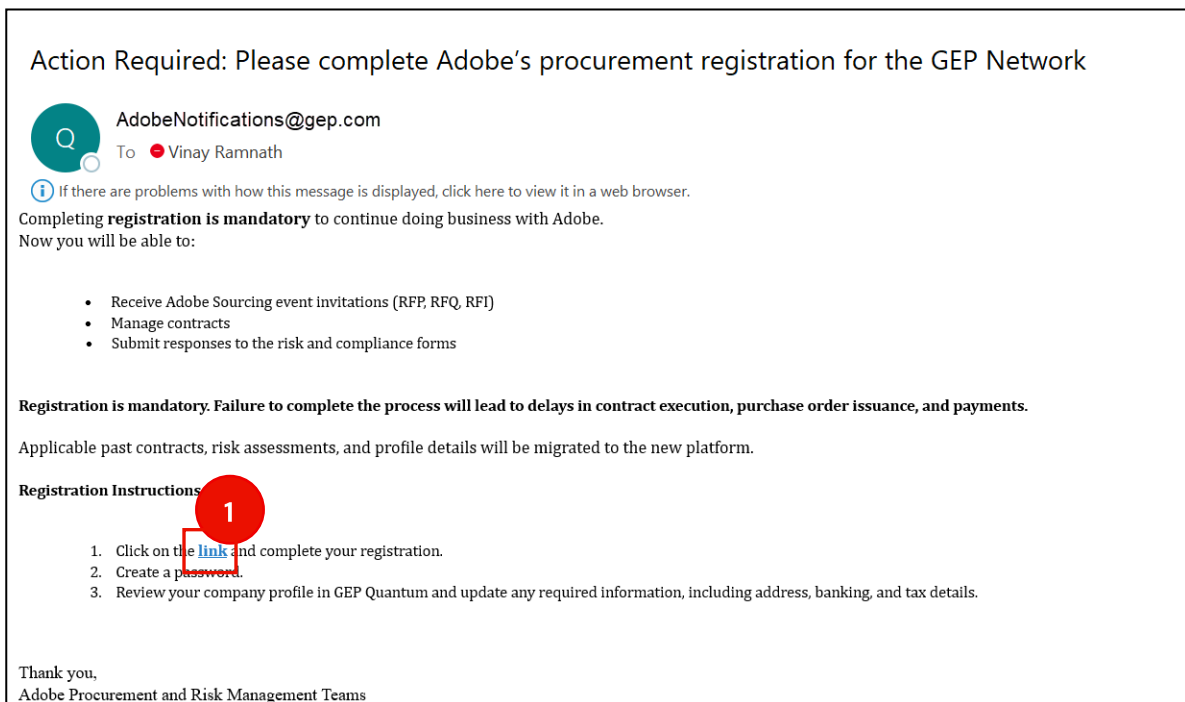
Action Required: Please complete Adobe's procurement registration for the GEP Network

Q

AdobeNotifications@gep.com

To Vinay Ramnath

If there are problems with how this message is displayed, click here to view it in a web browser.

Completing **registration is mandatory** to continue doing business with Adobe.
Now you will be able to:

- Receive Adobe Sourcing event invitations (RFP, RFQ, RFI)
- Manage contracts
- Submit responses to the risk and compliance forms

**Registration is mandatory. Failure to complete the process will lead to delays in contract execution, purchase order issuance, and payments.**

Applicable past contracts, risk assessments, and profile details will be migrated to the new platform.

**Registration Instructions**

1

1. Click on the link and complete your registration.
2. Create a password.
3. Review your company profile in GEP Quantum and update any required information, including address, banking, and tax details.

Thank you,
Adobe Procurement and Risk Management Teams